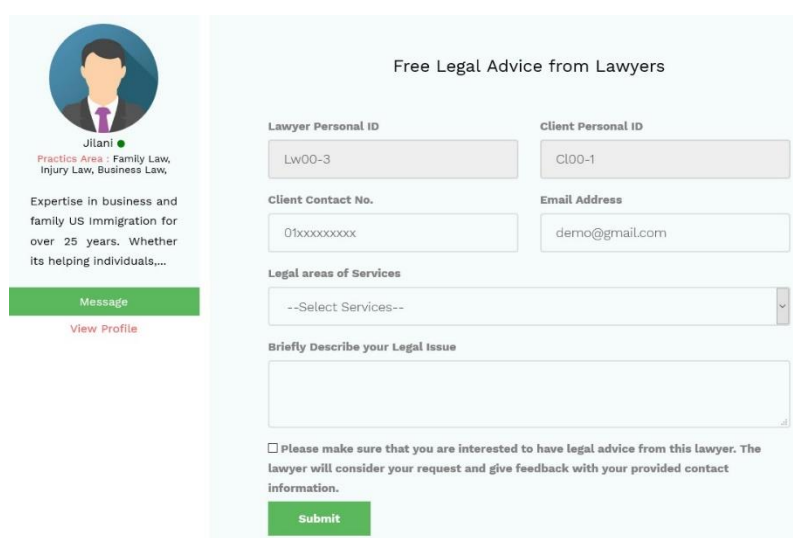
Jilani

Practics Area : Family Law, Injury Law, Business Law,

Expertise in business and family US Immigration for over 25 years. Whether its helping individuals,...

Message

View Profile

Free Legal Advice from Lawyers

Lawyer Personal ID

Lw00-3

Client Personal ID

Cl00-1

Client Contact No.

01xxxxxxxxx

Email Address

demo@gmail.com

Legal areas of Services

--Select Services--

Briefly Describe your Legal Issue

☐ Please make sure that you are interested to have legal advice from this lawyer. The lawyer will consider your request and give feedback with your provided contact information.

Submit